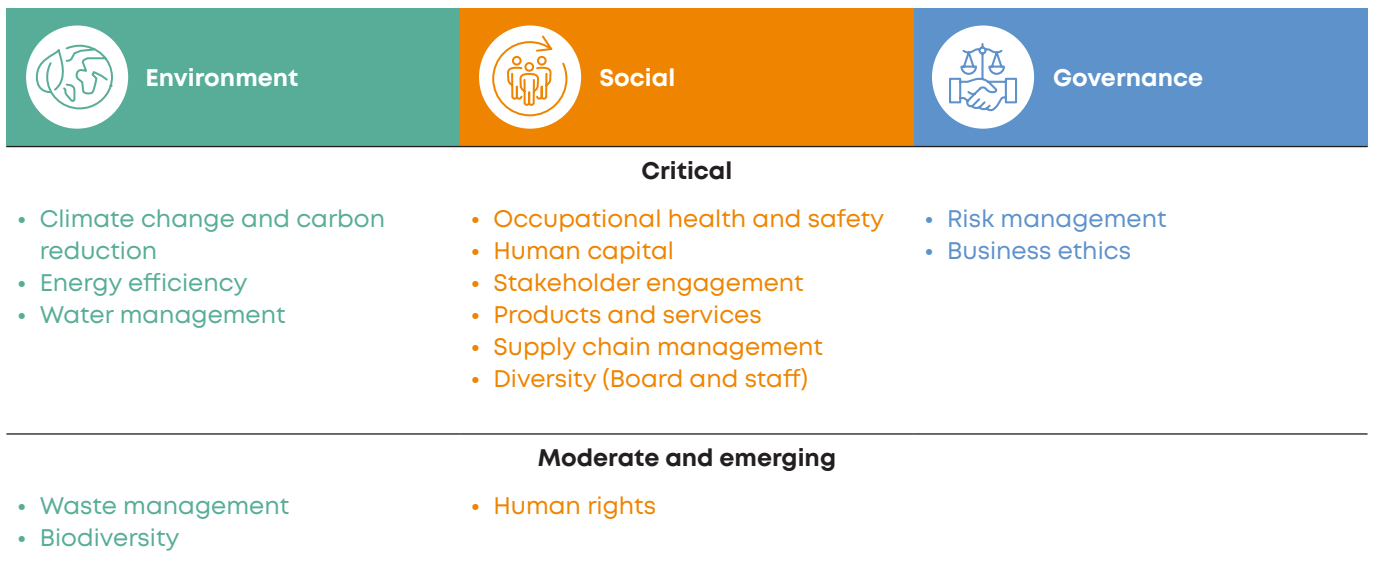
| Environment | Social | Governance |
|---|---|---|
| **Critical** | | |
| • Climate change and carbon reduction<br>• Energy efficiency<br>• Water management | • Occupational health and safety<br>• Human capital<br>• Stakeholder engagement<br>• Products and services<br>• Supply chain management<br>• Diversity (Board and staff) | • Risk management<br>• Business ethics |
| **Moderate and emerging** | | |
| • Waste management<br>• Biodiversity | • Human rights | |